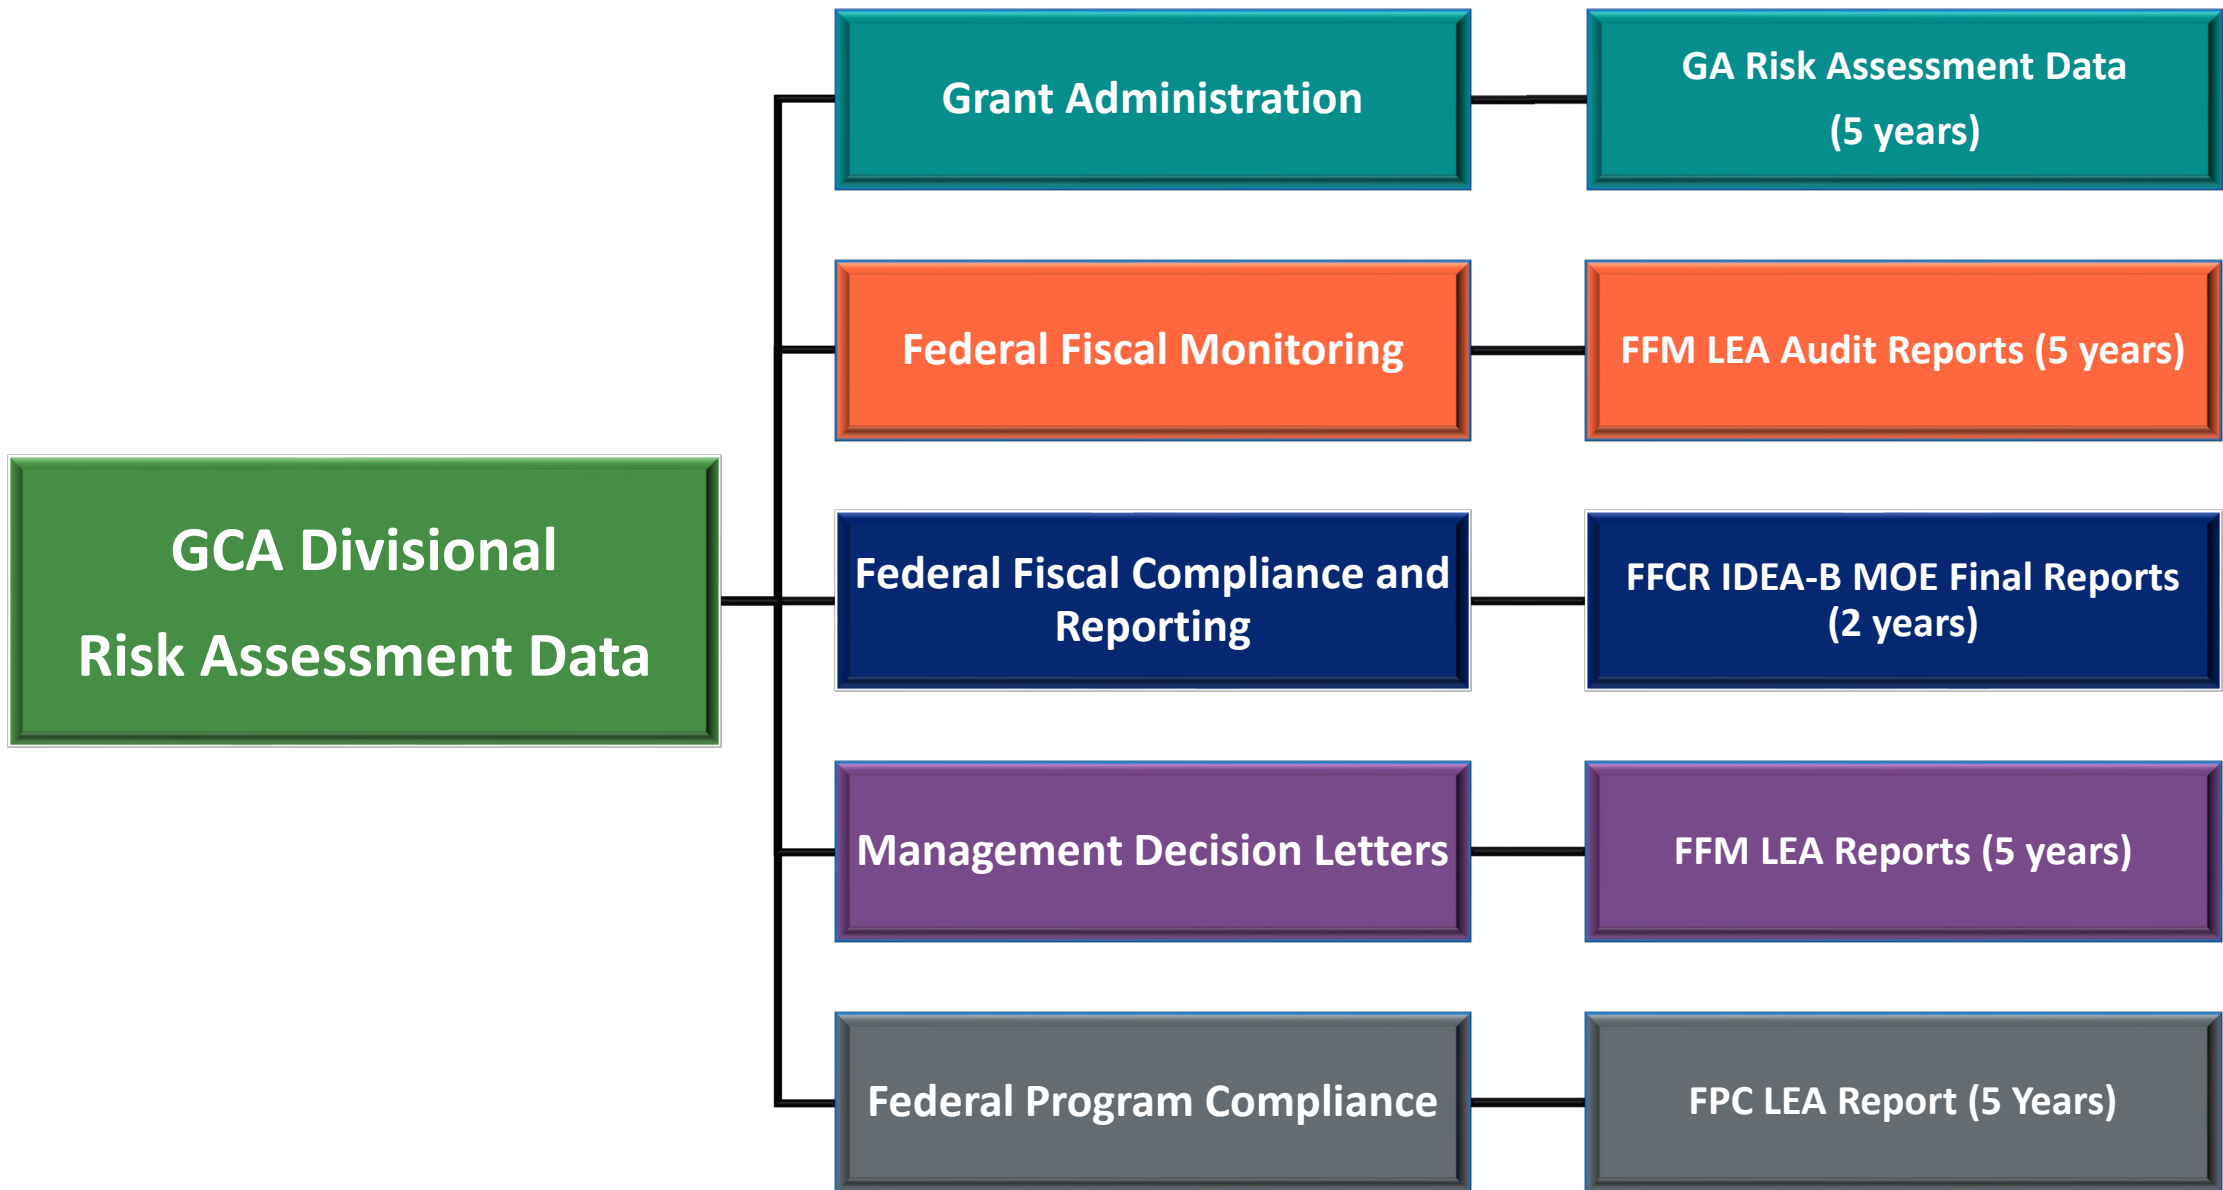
GCA Divisional
Risk Assessment Data

Grant Administration

GA Risk Assessment Data
(5 years)

Federal Fiscal Monitoring

FFM LEA Audit Reports (5 years)

Federal Fiscal Compliance and Reporting

FFCR IDEA-B MOE Final Reports
(2 years)

Management Decision Letters

FFM LEA Reports (5 years)

Federal Program Compliance

FPC LEA Report (5 Years)